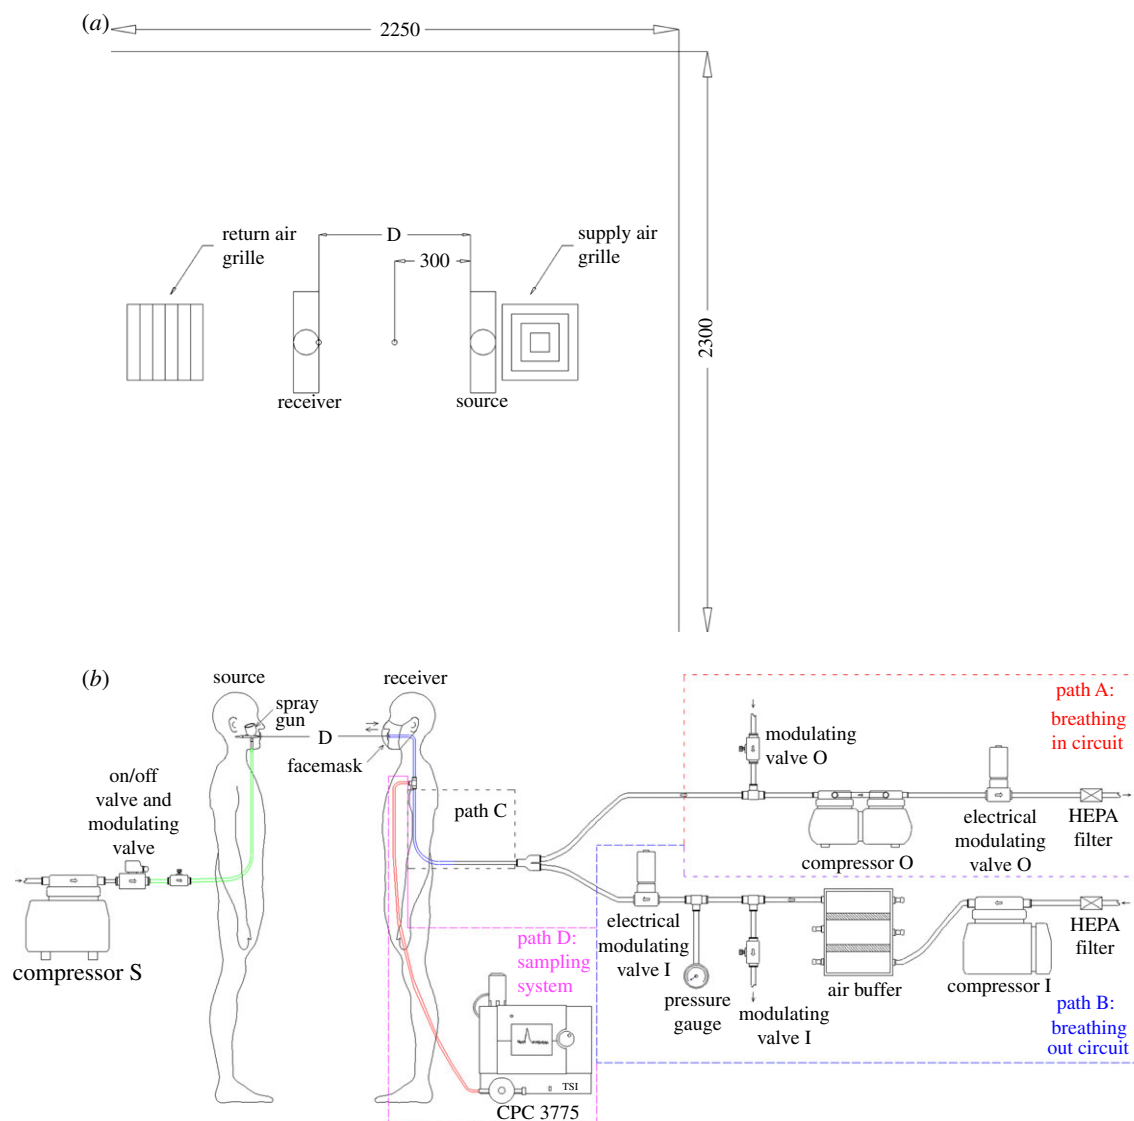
(a)

2250

2300

return air grille

D

300

supply air grille

receiver

source

(b)

source

receiver

spray gun

D

facemask

on/off valve and modulating valve

compressor S

path C

path D: sampling system

CPC 3775

TSI

modulating valve O

compressor O

electrical modulating valve O

HEPA filter

path A: breathing in circuit

electrical modulating valve I

pressure gauge

modulating valve I

air buffer

compressor I

HEPA filter

path B: breathing out circuit